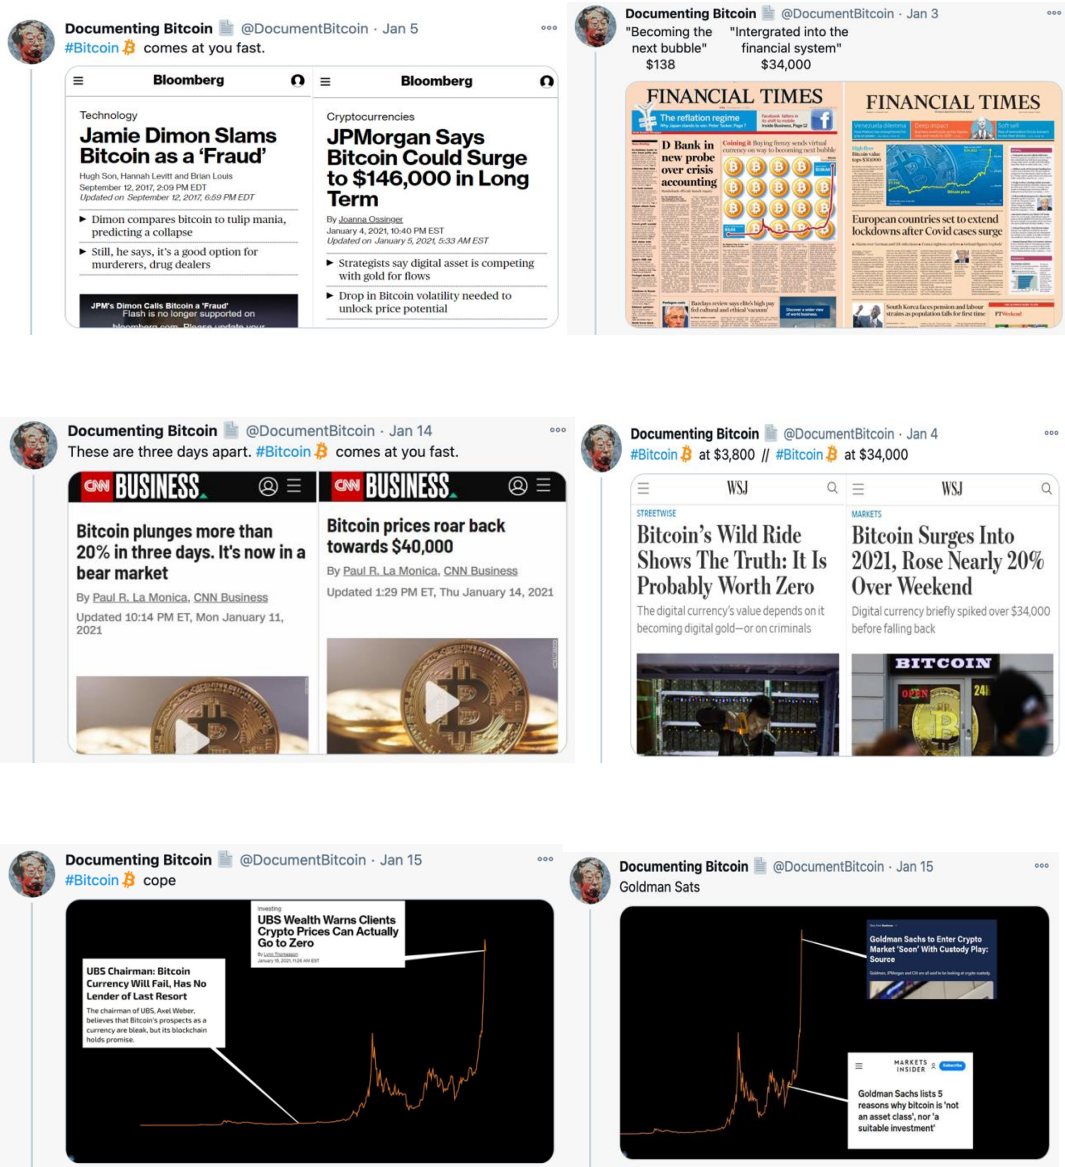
Documenting Bitcoin @DocumentBitcoin · Jan 5
#Bitcoin comes at you fast.

Bloomberg
Technology
Jamie Dimon Slams Bitcoin as a 'Fraud'
Hugh Son, Hannah Levitt and Brian Louis
September 12, 2017, 2:09 PM EDT
Updated on September 12, 2017, 6:59 PM EDT
▸ Dimon compares bitcoin to tulip mania, predicting a collapse
▸ Still, he says, it's a good option for murderers, drug dealers
JPM's Dimon Calls Bitcoin a 'Fraud'
Flash is no longer supported on

Bloomberg
Cryptocurrencies
JPMorgan Says Bitcoin Could Surge to $146,000 in Long Term
By Joanna Ossinger
January 4, 2021, 10:40 PM EST
Updated on January 5, 2021, 5:33 AM EST
▸ Strategists say digital asset is competing with gold for flows
▸ Drop in Bitcoin volatility needed to unlock price potential

Documenting Bitcoin @DocumentBitcoin · Jan 3
"Becoming the next bubble" $138
"Intergrated into the financial system" $34,000

FINANCIAL TIMES
The reflation regime
D Bank in new probe over crisis accounting
Coining it Buying frenzy sends virtual currency on way to becoming next bubble

FINANCIAL TIMES
European countries set to extend lockdowns after Covid cases surge

Documenting Bitcoin @DocumentBitcoin · Jan 14
These are three days apart. #Bitcoin comes at you fast.

CNN BUSINESS
Bitcoin plunges more than 20% in three days. It's now in a bear market
By Paul R. La Monica, CNN Business
Updated 10:14 PM ET, Mon January 11, 2021

CNN BUSINESS
Bitcoin prices roar back towards $40,000
By Paul R. La Monica, CNN Business
Updated 1:29 PM ET, Thu January 14, 2021

Documenting Bitcoin @DocumentBitcoin · Jan 4
#Bitcoin at $3,800 // #Bitcoin at $34,000

WSJ
STREETWISE
Bitcoin's Wild Ride Shows The Truth: It Is Probably Worth Zero
The digital currency's value depends on it becoming digital gold—or on criminals

WSJ
MARKETS
Bitcoin Surges Into 2021, Rose Nearly 20% Over Weekend
Digital currency briefly spiked over $34,000 before falling back
BITCOIN
OPEN 24

Documenting Bitcoin @DocumentBitcoin · Jan 15
#Bitcoin cope

Investing
UBS Wealth Warns Clients Crypto Prices Can Actually Go to Zero

UBS Chairman: Bitcoin Currency Will Fail, Has No Lender of Last Resort
The chairman of UBS, Axel Weber, believes that Bitcoin's prospects as a currency are bleak, but its blockchain holds promise.

Documenting Bitcoin @DocumentBitcoin · Jan 15
Goldman Sats

Goldman Sachs to Enter Crypto Market 'Soon' With Custody Play: Source

MARKETS INSIDER
Goldman Sachs lists 5 reasons why bitcoin is 'not an asset class', nor 'a suitable investment'